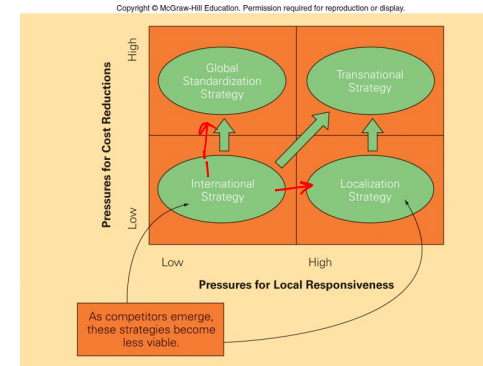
Copyright © McGraw-Hill Education. Permission required for reproduction or display.

High

Pressures for Cost Reductions

Low

Global Standardization Strategy

Transnational Strategy

International Strategy

Localization Strategy

Low

High

Pressures for Local Responsiveness

As competitors emerge, these strategies become less viable.